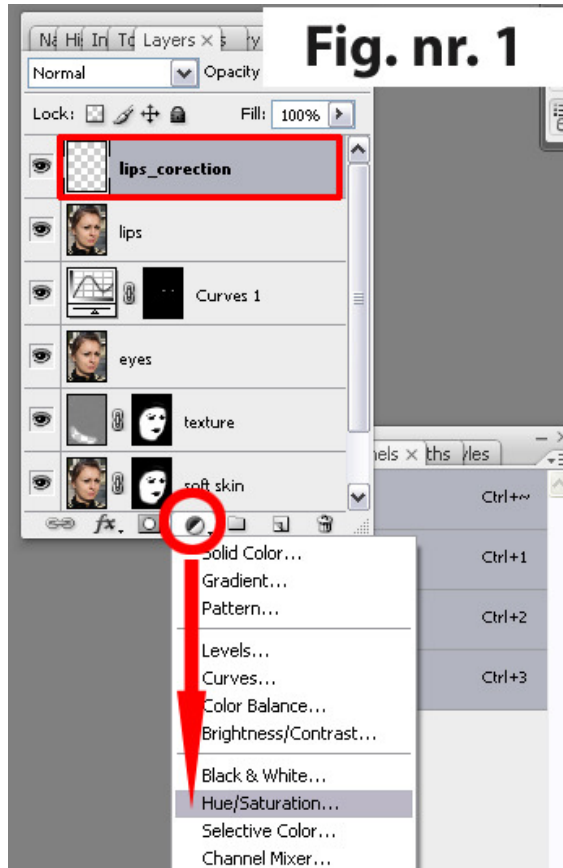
Na Hi In To Layers × s ty

Fig. nr. 1

Normal

Opacity

Lock:

Fill: 100%

lips_corection

lips

Curves 1

eyes

texture

soft skin

nels × ths yles

Ctrl+~

Ctrl+1

Ctrl+2

Ctrl+3

Solid Color...
Gradient...
Pattern...

Levels...
Curves...
Color Balance...
Brightness/Contrast...

Black & White...
Hue/Saturation...
Selective Color...
Channel Mixer...